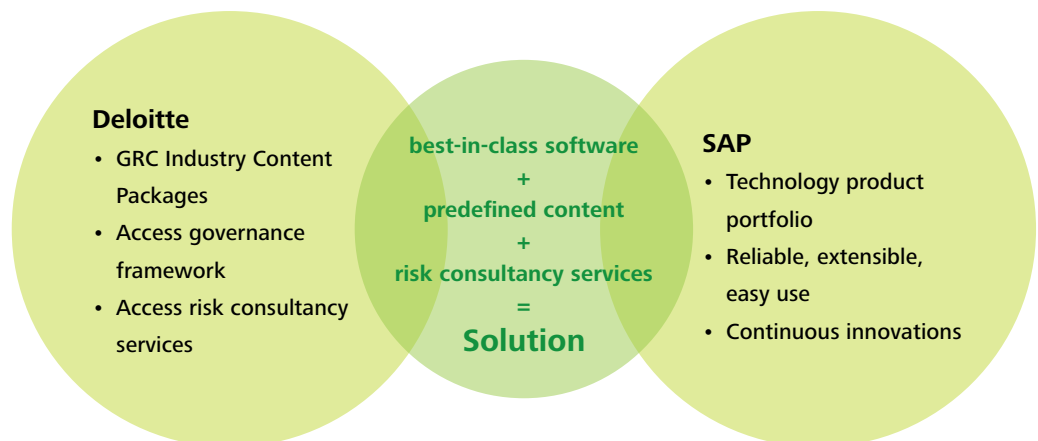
Deloitte
• GRC Industry Content Packages
• Access governance framework
• Access risk consultancy services

best-in-class software
+
predefined content
+
risk consultancy services
=
Solution

SAP
• Technology product portfolio
• Reliable, extensible, easy use
• Continuous innovations